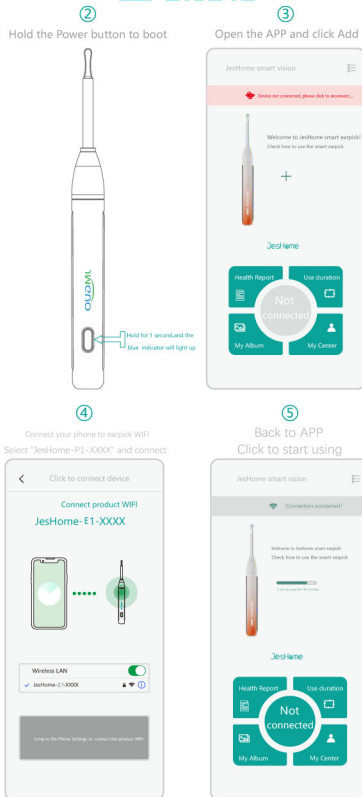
②
Hold the Power button to boot

OUOMI

Hold for 1 second,and the blue indicator will light up

③
Open the APP and click Add

JesHome smart vision

Device not connected, please click to reconnect...

Welcome to JesHome smart earpick!
Check how to use the smart earpick

+

JesHome

Health Report
Use duration
Not connected
My Album
My Center

④
Connect your phone to earpick WIFI
Select "JesHome-P1-XXXX" and connect

Click to connect device

Connect product WIFI
JesHome-E1-XXXX

Wireless LAN
✓ JesHome-E1-XXXX

Jump to the Phone Settings to connect the product WIFI

⑤
Back to APP
Click to start using

JesHome smart vision

Connection succeeded!

Welcome to JesHome smart earpick!
Check how to use the smart earpick

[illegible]

JesHome

Health Report
Use duration
Not connected
My Album
My Center